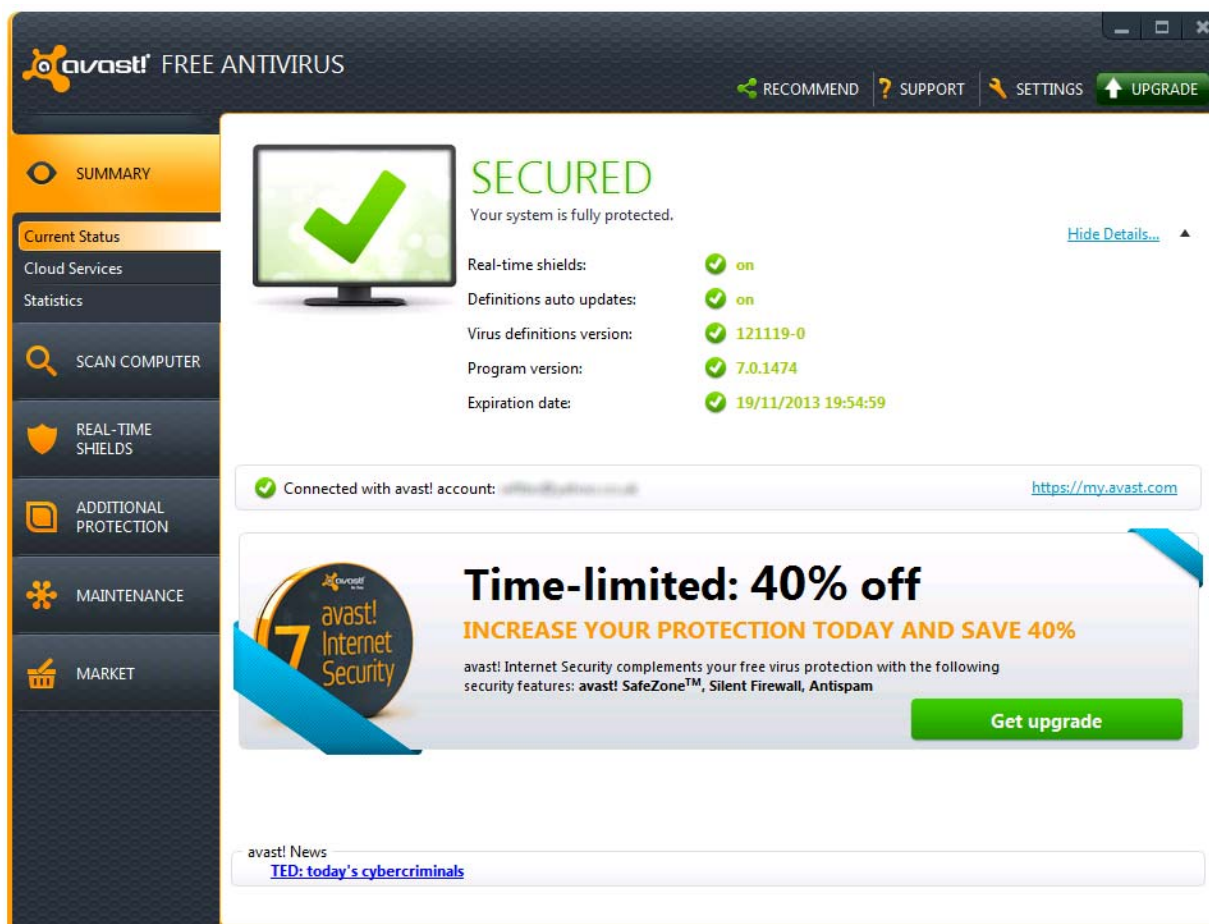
avast! FREE ANTIVIRUS

RECOMMEND ? SUPPORT SETTINGS UPGRADE

SUMMARY

Current Status
Cloud Services
Statistics

SCAN COMPUTER

REAL-TIME SHIELDS

ADDITIONAL PROTECTION

MAINTENANCE

MARKET

SECURED
Your system is fully protected.

Hide Details...

| | |
|---|---|
| Real-time shields: | on |
| Definitions auto updates: | on |
| Virus definitions version: | 121119-0 |
| Program version: | 7.0.1474 |
| Expiration date: | 19/11/2013 19:54:59 |

Connected with avast! account: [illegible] https://my.avast.com

avast! 7 avast! Internet Security

Time-limited: 40% off
INCREASE YOUR PROTECTION TODAY AND SAVE 40%
avast! Internet Security complements your free virus protection with the following security features: avast! SafeZone$^{TM}$, Silent Firewall, Antispam

Get upgrade

avast! News
TED: today's cybercriminals